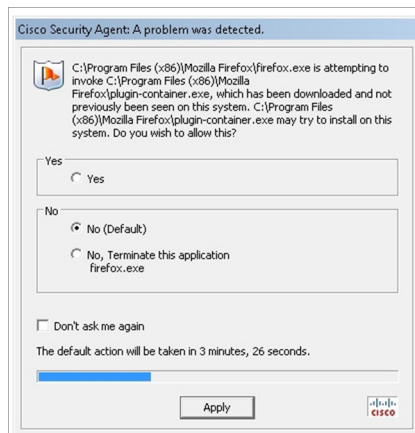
Cisco Security Agent: A problem was detected.

C:\Program Files (x86)\Mozilla Firefox\firefox.exe is attempting to invoke C:\Program Files (x86)\Mozilla Firefox\plugin-container.exe, which has been downloaded and not previously been seen on this system. C:\Program Files (x86)\Mozilla Firefox\plugin-container.exe may try to install on this system. Do you wish to allow this?

Yes

Yes

No

No (Default)

No, Terminate this application firefox.exe

Don't ask me again

The default action will be taken in 3 minutes, 26 seconds.

Apply

cisco